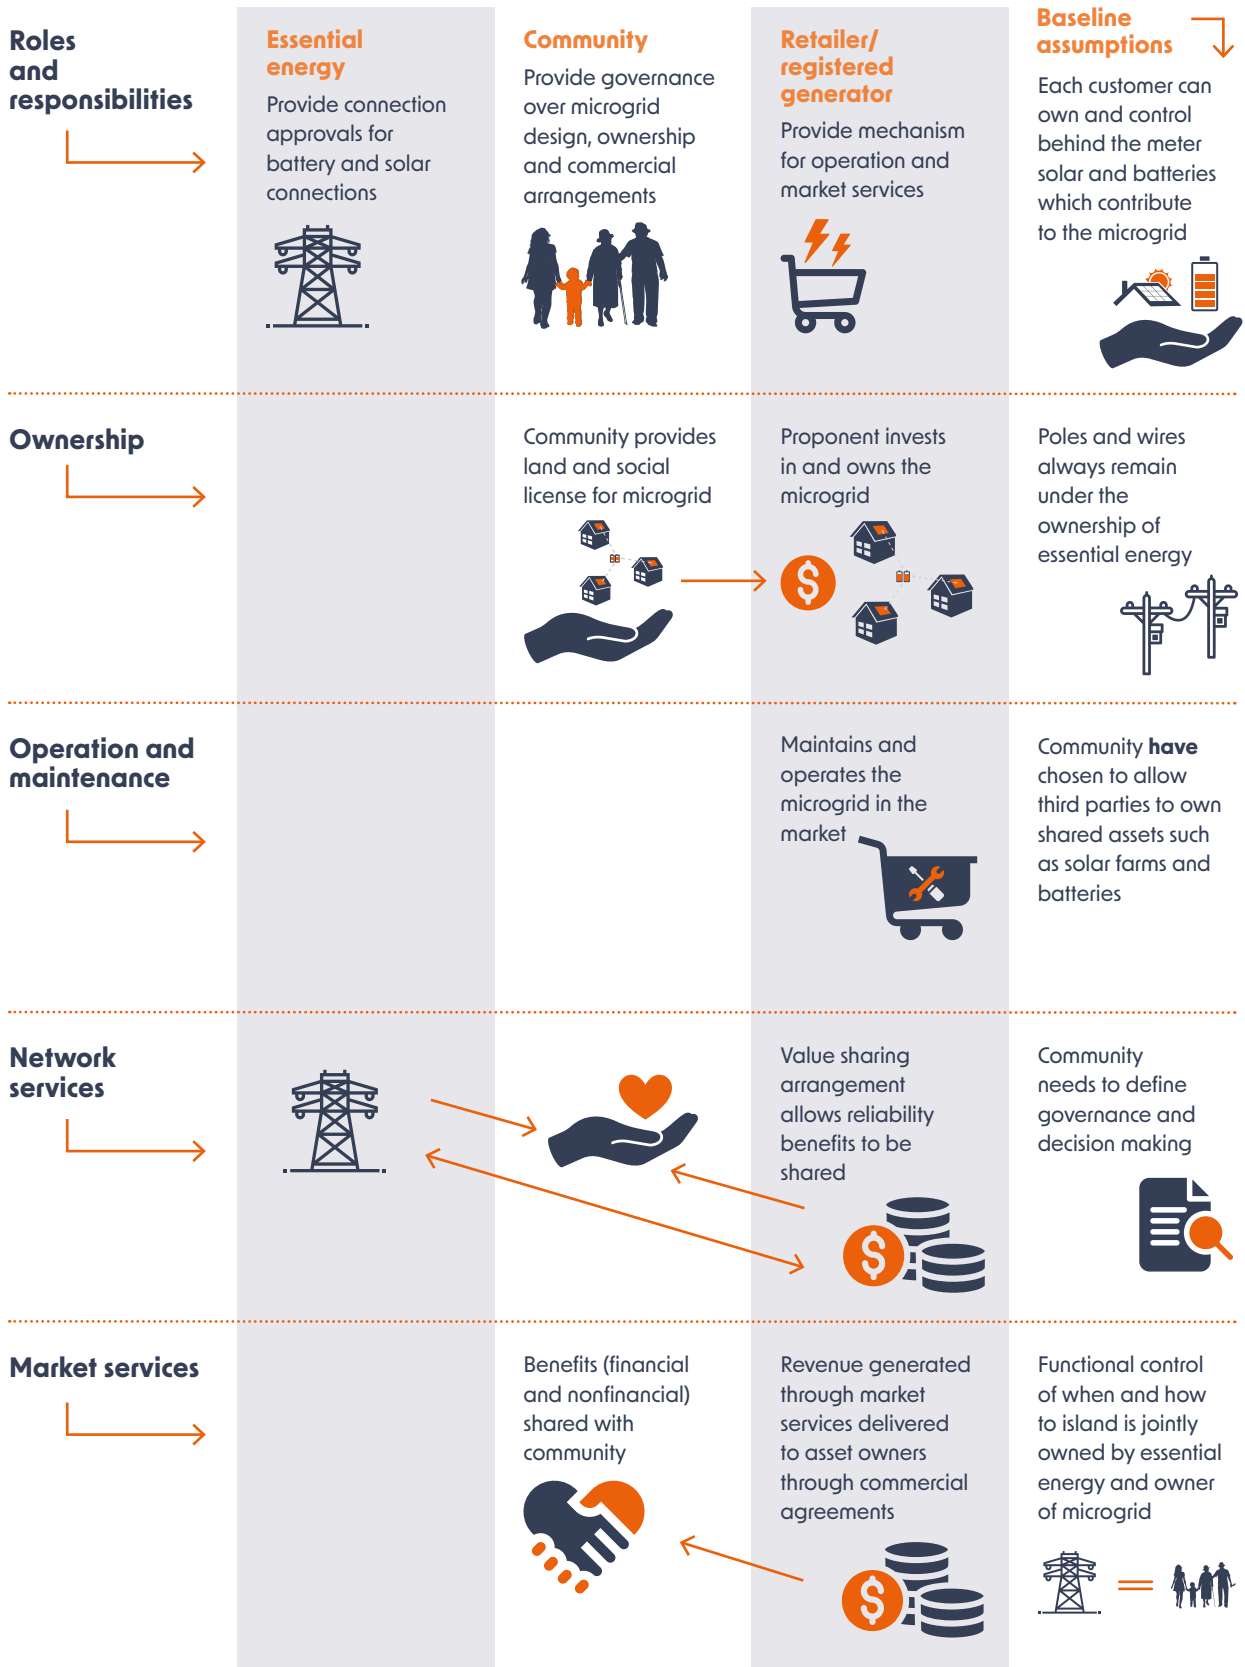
Roles and responsibilities

Essential energy

Provide connection approvals for battery and solar connections

Community

Provide governance over microgrid design, ownership and commercial arrangements

Retailer/ registered generator

Provide mechanism for operation and market services

Baseline assumptions

Each customer can own and control behind the meter solar and batteries which contribute to the microgrid

Ownership

Community provides land and social license for microgrid

Proponent invests in and owns the microgrid

Poles and wires always remain under the ownership of essential energy

Operation and maintenance

Maintains and operates the microgrid in the market

Community **have** chosen to allow third parties to own shared assets such as solar farms and batteries

Network services

Value sharing arrangement allows reliability benefits to be shared

Community needs to define governance and decision making

Market services

Benefits (financial and nonfinancial) shared with community

Revenue generated through market services delivered to asset owners through commercial agreements

Functional control of when and how to island is jointly owned by essential energy and owner of microgrid